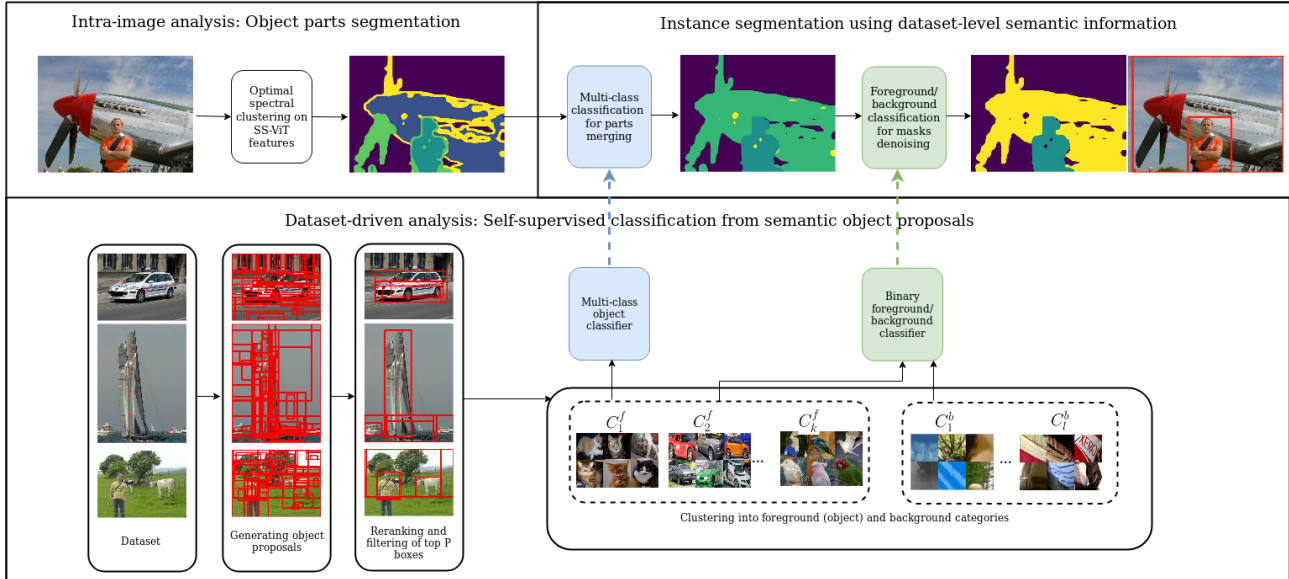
Intra-image analysis: Object parts segmentation

Optimal spectral clustering on SS-ViT features

Instance segmentation using dataset-level semantic information

Multi-class classification for parts merging

Foreground/ background classification for masks denoising

Dataset-driven analysis: Self-supervised classification from semantic object proposals

Multi-class object classifier

Binary foreground/ background classifier

Dataset

Generating object proposals

Reranking and filtering of top P boxes

$C_1^f$ $C_2^f$ ... $C_k^f$

$C_1^b$ ... $C_l^b$

Clustering into foreground (object) and background categories